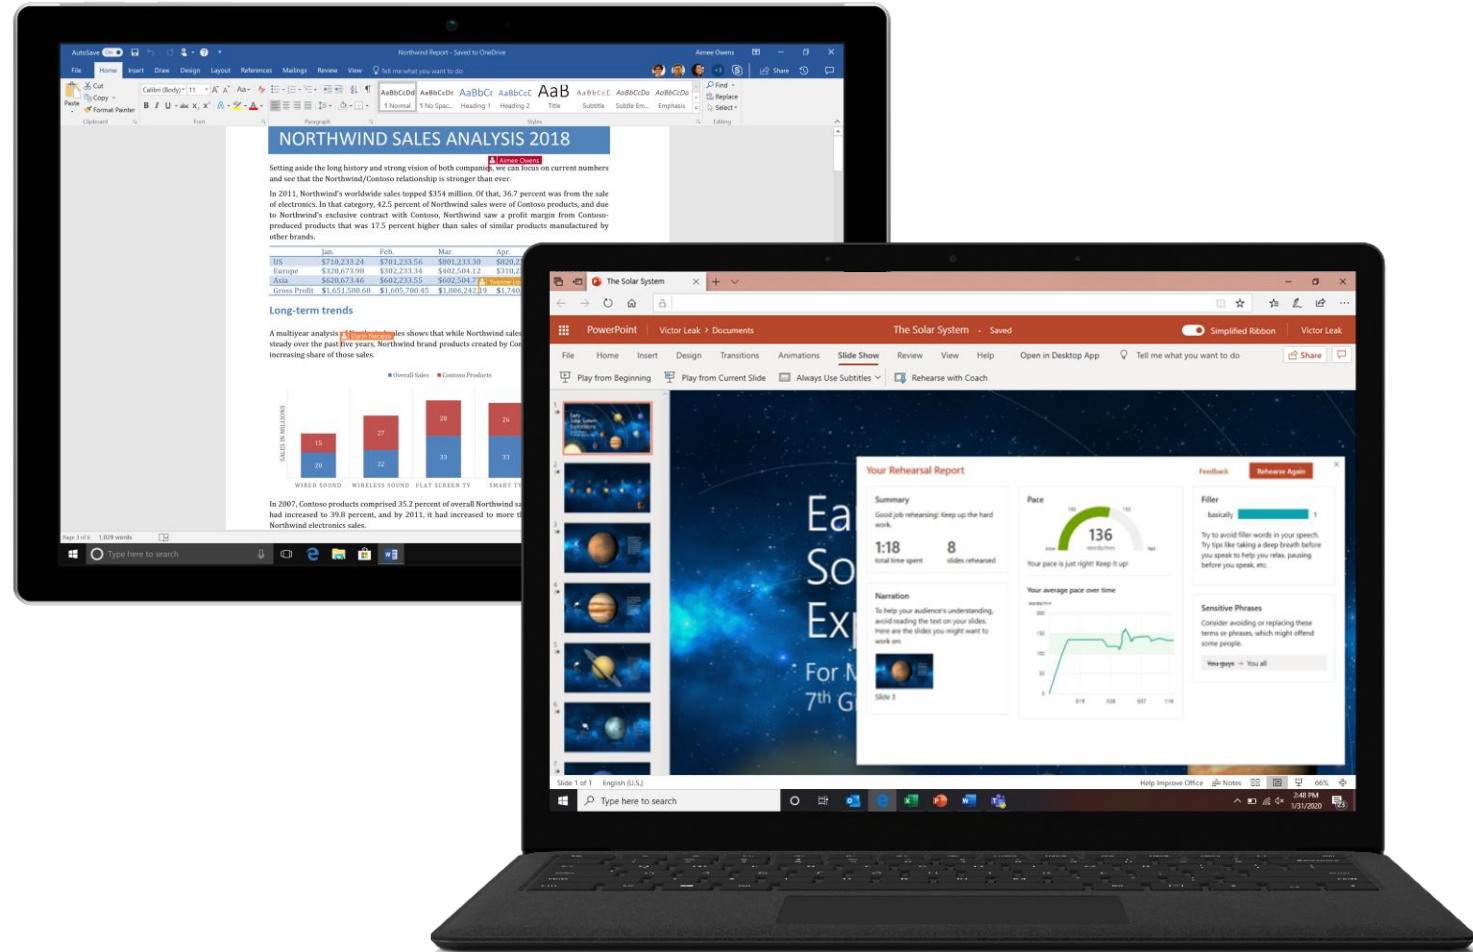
AutoSave On Northwind Report - Saved to OneDrive Aimee Owens

File Home Insert Draw Design Layout References Mailings Review View Tell me what you want to do Share

Paste Cut Copy Format Painter Calibri (Body) 11 AaBbCcDd 1 Normal AaBbCcDc 1 No Spac... AaBbCc Heading 1 AaBbCcC Heading 2 AaB Title AaBbCcC Subtitle AaBbCcDa Subtle Em... AaBbCcDa Emphasis Find Replace Select

Clipboard Font Paragraph Styles Editing

NORTHWIND SALES ANALYSIS 2018

Aimee Owens

Setting aside the long history and strong vision of both companies, we can focus on current numbers and see that the Northwind/Contoso relationship is stronger than ever.

In 2011, Northwind's worldwide sales topped $354 million. Of that, 36.7 percent was from the sale of electronics. In that category, 42.5 percent of Northwind sales were of Contoso products, and due to Northwind's exclusive contract with Contoso, Northwind saw a profit margin from Contoso-produced products that was 17.5 percent higher than sales of similar products manufactured by other brands.

| | Jan. | Feb. | Mar. | Apr. |
|---|---|---|---|---|
| US | $710,233.24 | $701,233.56 | $801,233.30 | $820,2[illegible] |
| Europe | $320,673.98 | $302,233.34 | $402,504.12 | $310,2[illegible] |
| Asia | $620,673.46 | $602,233.55 | $602,504.7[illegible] | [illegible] |
| Gross Profit | $1,651,580.68 | $1,605,700.45 | $1,806,242.19 | $1,740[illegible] |

Long-term trends

A multiyear analysis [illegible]les shows that while Northwind sales steady over the past five years, Northwind brand products created by Con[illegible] increasing share of those sales.

Overall Sales Contoso Products

SALES IN MILLIONS

15 20 27 22 28 33 26 33

WIRED SOUND WIRELESS SOUND FLAT SCREEN TV SMART TV

In 2007, Contoso products comprised 35.2 percent of overall Northwind sa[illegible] had increased to 39.8 percent, and by 2011, it had increased to more t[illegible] Northwind electronics sales.

Page 1 of 6 1,029 words

Type here to search

The Solar System

PowerPoint Victor Leak > Documents The Solar System - Saved Simplified Ribbon Victor Leak

File Home Insert Design Transitions Animations Slide Show Review View Help Open in Desktop App Tell me what you want to do Share

Play from Beginning Play from Current Slide Always Use Subtitles Rehearse with Coach

Ea So Ex For N 7th G

Your Rehearsal Report Feedback Rehearse Again

Summary
Good job rehearsing! Keep up the hard work.
1:18 total time spent
8 slides rehearsed

Pace
136 words/min
Your pace is just right! Keep it up!

Filler
basically 1
Try to avoid filler words in your speech. Try tips like taking a deep breath before you speak to help you relax, pausing before you speak, etc.

Narration
To help your audience's understanding, avoid reading the text on your slides. Here are the slides you might want to work on:
Slide 3

Your average pace over time

Sensitive Phrases
Consider avoiding or replacing these terms or phrases, which might offend some people.
You guys → You all

Slide 1 of 1 English (U.S.) Help Improve Office Notes 66%

Type here to search

2:48 PM 1/31/2020